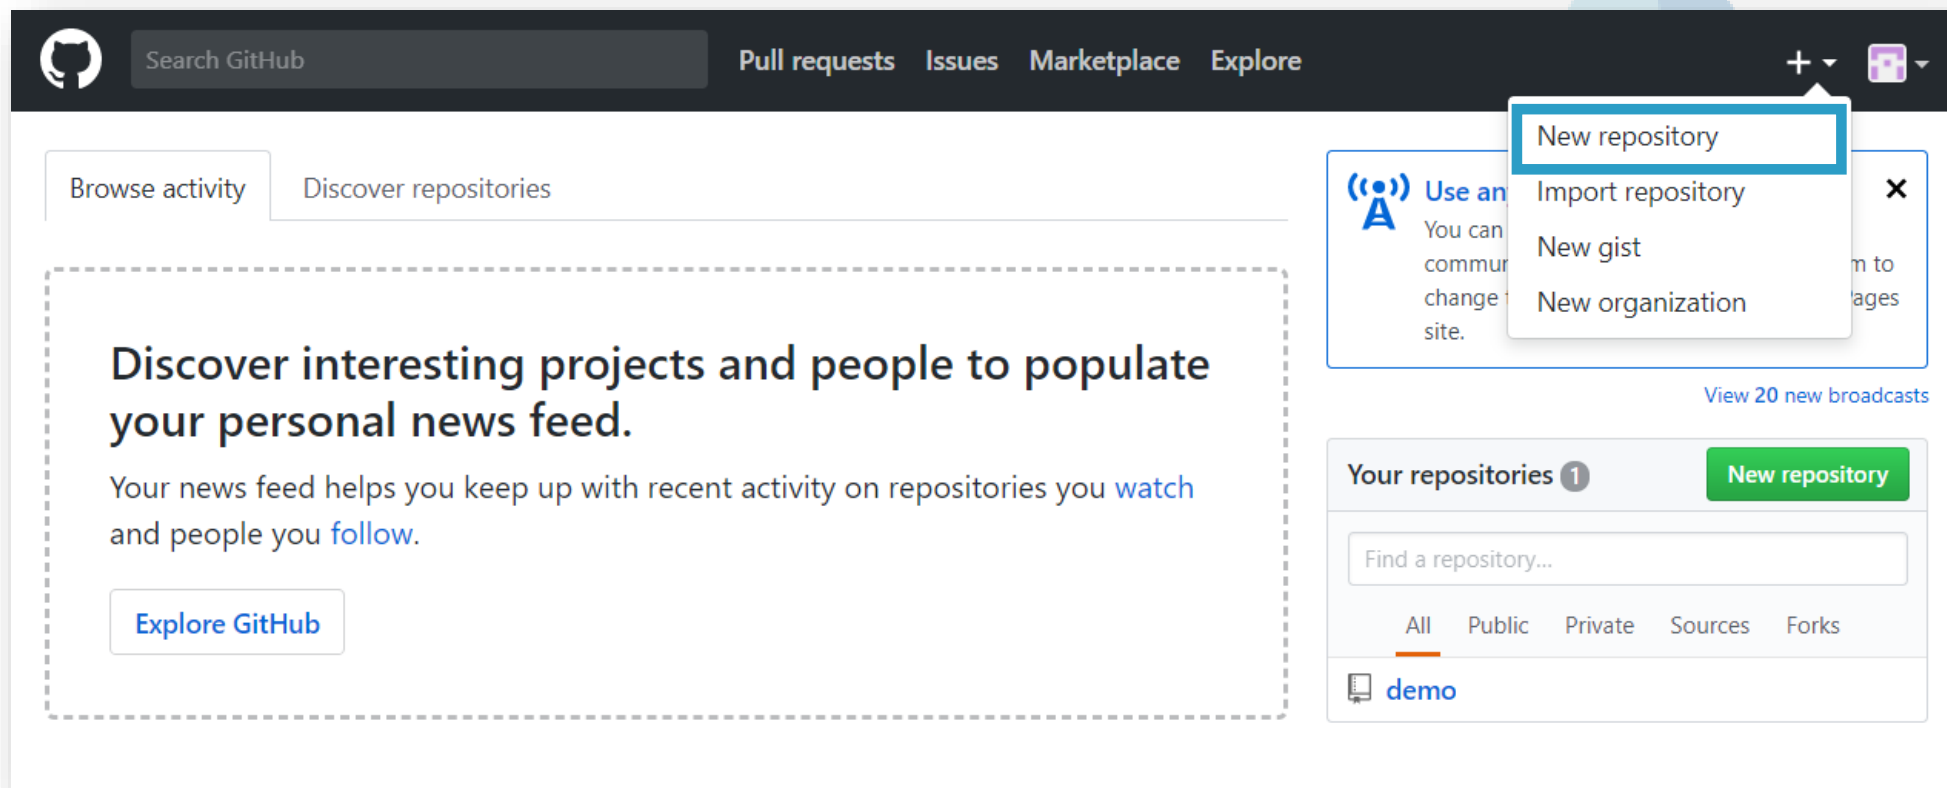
Search GitHub

Pull requests Issues Marketplace Explore

+

New repository
Import repository
New gist
New organization

Browse activity Discover repositories

Discover interesting projects and people to populate your personal news feed.

Your news feed helps you keep up with recent activity on repositories you watch and people you follow.

Explore GitHub

Use an
You can
commur
change
site.

m to
ages

×

View 20 new broadcasts

Your repositories 1

New repository

Find a repository...

All Public Private Sources Forks

demo